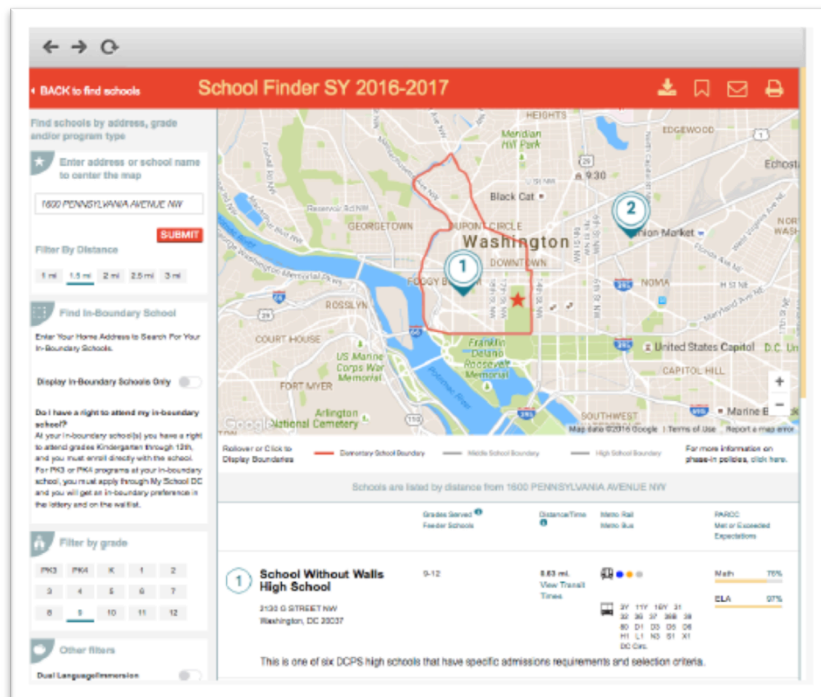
BACK to find schools

School Finder SY 2016-2017

Find schools by address, grade and/or program type

Enter address or school name to center the map

1600 PENNSYLVANIA AVENUE NW

SUBMIT

Filter By Distance

1 mi | 1.5 mi | 2 mi | 2.5 mi | 3 mi

Find In-Boundary School

Enter Your Home Address to Search For Your In-Boundary Schools.

Display In-Boundary Schools Only

Do I have a right to attend my in-boundary school?
At your in-boundary school(s) you have a right to attend grades Kindergarten through 12th, and you must enroll directly with the school. For PK3 or PK4 programs at your in-boundary school, you must apply through My School DC and you will get an in-boundary preference in the lottery and on the waitlist.

Filter by grade

| PK3 | PK4 | K | 1 | 2 |
|---|---|---|---|---|
| 3 | 4 | 5 | 6 | 7 |
| 8 | 9 | 10 | 11 | 12 |

Other filters

Dual Language/Immersion

HEIGHTS
EDGEWOOD
Meridian Hill Park
Echosta
Black Cat
9:30
GEORGETOWN
DUPONT CIRCLE
Washington
2
Union Market
DOWNTOWN
1
FOGGY BOTTOM
NOMA
ROSSLYN
COURT HOUSE
US Marine Corps War Memorial
Franklin Delano Roosevelt Memorial
United States Capitol
D.C. Lin
CAPITOL HILL
FORT MYER
Arlington National Cemetery
SOUTHWEST
Marine B
Google
Map data ©2016 Google | Terms of Use | Report a map error

Rollover or Click to Display Boundaries
Elementary School Boundary
Middle School Boundary
High School Boundary
For more information on phase-in policies, click here.

Schools are listed by distance from 1600 PENNSYLVANIA AVENUE NW

Grades Served
Feeder Schools
Distance/Time
Metro Rail
Metro Bus
PARCC
Met or Exceeded Expectations

1
School Without Walls High School
2130 G STREET NW
Washington, DC 20037
9-12
0.63 mi.
View Transit Times
3Y 11Y 16Y 31 32 36 37 38B 39 80 D1 D3 D5 D6 H1 L1 N3 S1 X1
DC Circ.
Math 76%
ELA 97%

This is one of six DCPS high schools that have specific admissions requirements and selection criteria.